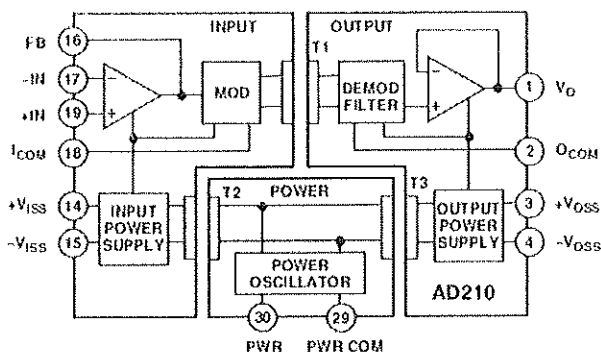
INPUT

FB 16

-IN 17

+IN 19

$I_{COM}$ 18

$+V_{ISS}$ 14

$-V_{ISS}$ 15

MOD

INPUT POWER SUPPLY

OUTPUT

T1

DEMOD FILTER

1 $V_O$

2 $O_{COM}$

T3

OUTPUT POWER SUPPLY

3 $+V_{OSS}$

4 $-V_{OSS}$

AD210

T2 POWER

POWER OSCILLATOR

30 PWR

29 PWR COM